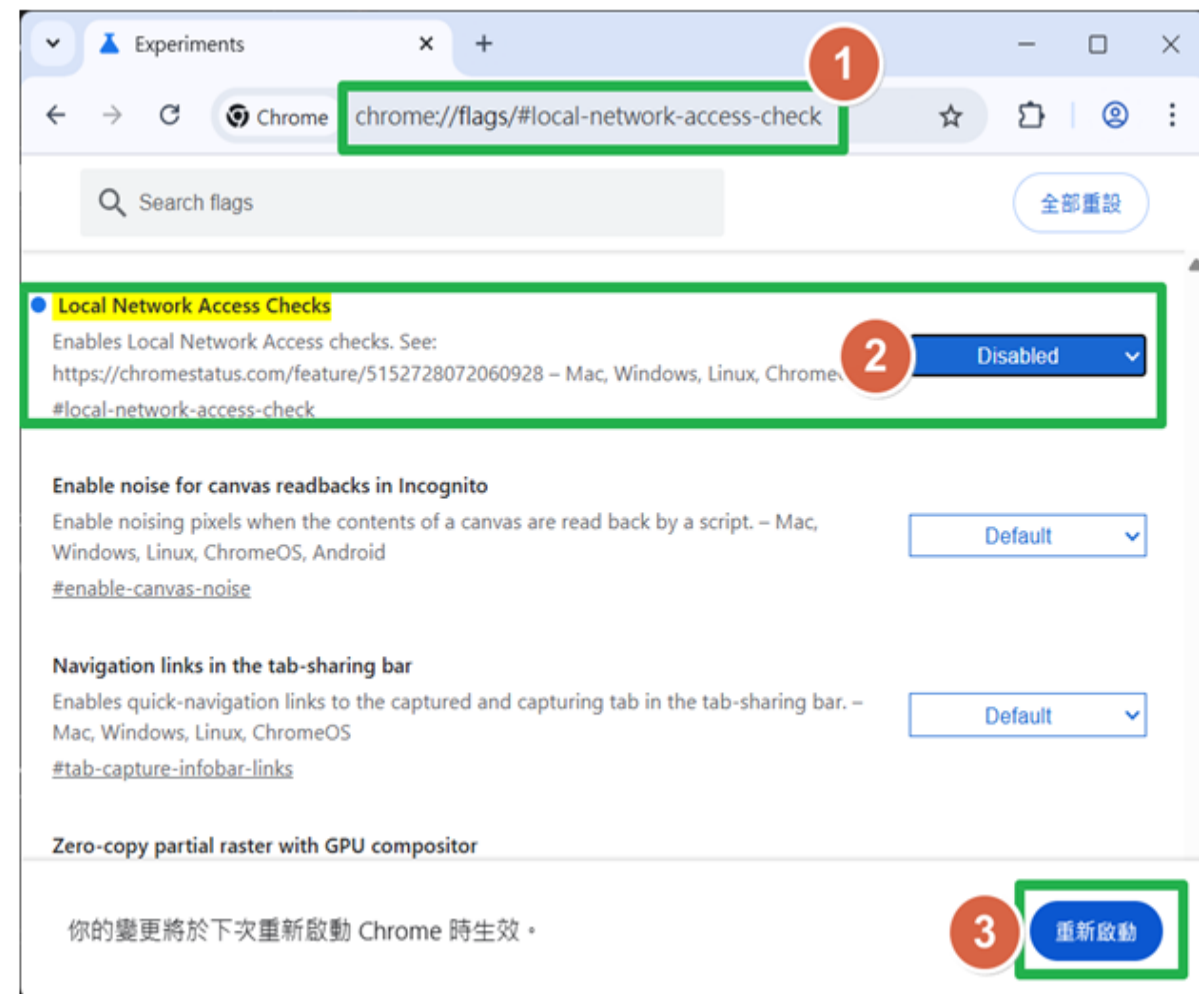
Experiments

Chrome chrome://flags/#local-network-access-check

1

Search flags

全部重設

Local Network Access Checks

Enables Local Network Access checks. See: https://chromestatus.com/feature/5152728072060928 – Mac, Windows, Linux, Chrome

#local-network-access-check

2

Disabled

Enable noise for canvas readbacks in Incognito

Enable noising pixels when the contents of a canvas are read back by a script. – Mac, Windows, Linux, ChromeOS, Android

#enable-canvas-noise

Default

Navigation links in the tab-sharing bar

Enables quick-navigation links to the captured and capturing tab in the tab-sharing bar. – Mac, Windows, Linux, ChromeOS

#tab-capture-infobar-links

Default

Zero-copy partial raster with GPU compositor

你的變更將於下次重新啟動 Chrome 時生效。

3

重新啟動